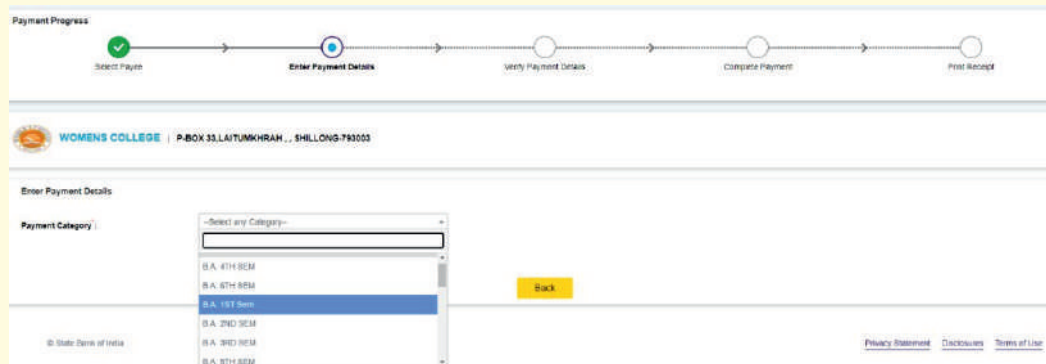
Payment Progress

Select Payee

Enter Payment Details

Verify Payment Details

Complete Payment

Print Receipt

WOMENS COLLEGE | P-BOX 33,LAITUMKHRAH , , SHILLONG-793003

Enter Payment Details

Payment Category *

--Select any Category--

B.A. 4TH SEM
B.A. 6TH SEM
B.A. 1ST Sem
B.A. 2ND SEM
B.A. 3RD SEM
B.A. 5TH SEM

Back

© State Bank of India

Privacy Statement Disclosures Terms of Use